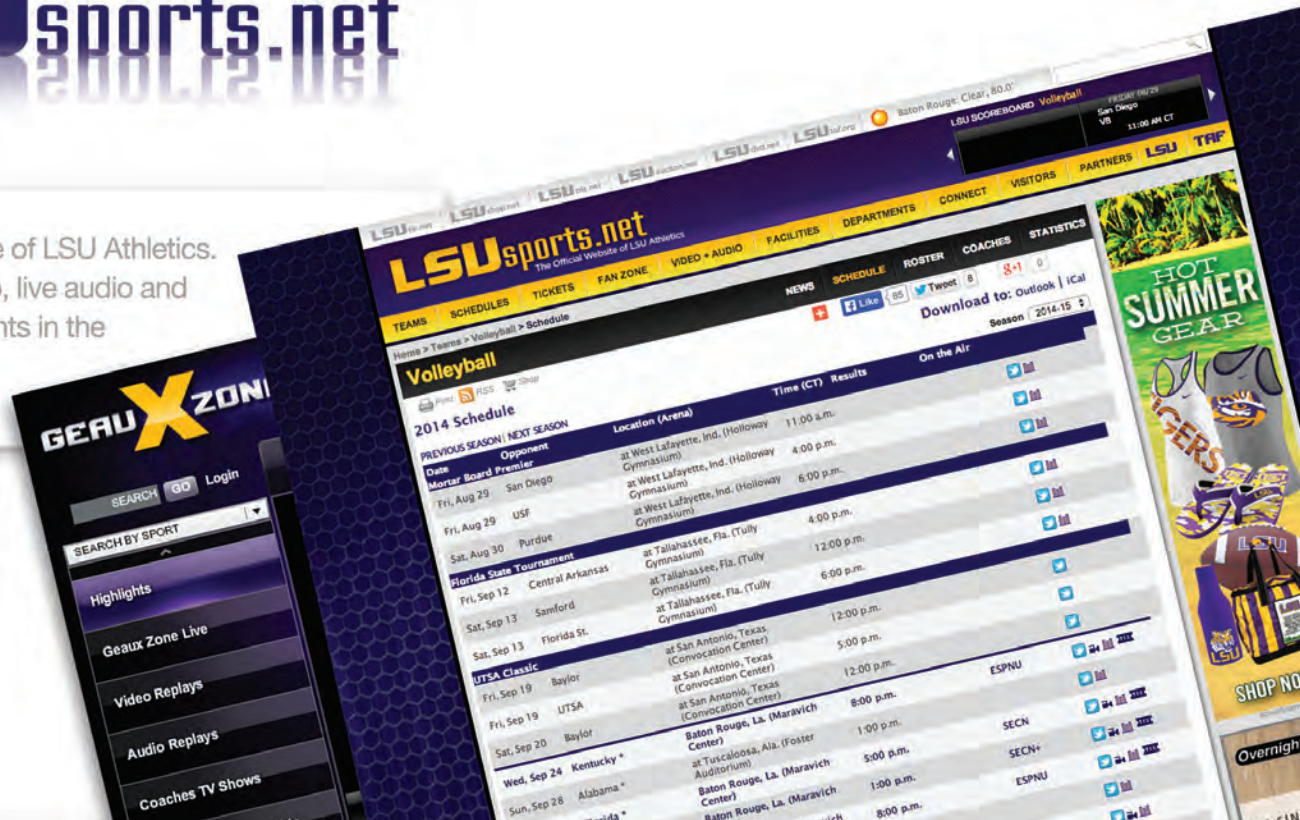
sports.net

e of LSU Athletics.
, live audio and
nts in the

GEAUX ZON

SEARCH GO Login

SEARCH BY SPORT

Highlights

Geaux Zone Live

Video Replays

Audio Replays

Coaches TV Shows

Baton Rouge: Clear, 80.0°

LSU SCOREBOARD Volleyball

FRIDAY 08/29
San Diego
VB 11:00 AM CT

PARTNERS LSU TAF

LSUsports.net The Official Website of LSU Athletics

TEAMS SCHEDULES TICKETS FAN ZONE VIDEO + AUDIO FACILITIES DEPARTMENTS CONNECT VISITORS

NEWS SCHEDULE ROSTER COACHES STATISTICS

Like 85 Tweet 8 g+1 0

Download to: Outlook | iCal

Home > Teams > Volleyball > Schedule

Season 2014-15

Volleyball

Print RSS Shop

2014 Schedule

PREVIOUS SEASON | NEXT SEASON

| Date | Opponent | Location (Arena) | Time (CT) | Results | On the Air |
|---|---|---|---|---|---|
| Mortar Board Premier | | | | | |
| Fri, Aug 29 | San Diego | at West Lafayette, Ind. (Holloway Gymnasium) | 11:00 a.m. | | |
| Fri, Aug 29 | USF | at West Lafayette, Ind. (Holloway Gymnasium) | 4:00 p.m. | | |
| Sat, Aug 30 | Purdue | at West Lafayette, Ind. (Holloway Gymnasium) | 6:00 p.m. | | |
| Florida State Tournament | | | | | |
| Fri, Sep 12 | Central Arkansas | at Tallahassee, Fla. (Tully Gymnasium) | 4:00 p.m. | | |
| Sat, Sep 13 | Samford | at Tallahassee, Fla. (Tully Gymnasium) | 12:00 p.m. | | |
| Sat, Sep 13 | Florida St. | at Tallahassee, Fla. (Tully Gymnasium) | 6:00 p.m. | | |
| UTSA Classic | | | | | |
| Fri, Sep 19 | Baylor | at San Antonio, Texas (Convocation Center) | 12:00 p.m. | | |
| Fri, Sep 19 | UTSA | at San Antonio, Texas (Convocation Center) | 5:00 p.m. | | ESPNU |
| Sat, Sep 20 | Baylor | at San Antonio, Texas (Convocation Center) | 12:00 p.m. | | |
| Wed, Sep 24 | Kentucky * | Baton Rouge, La. (Maravich Center) | 8:00 p.m. | | SECN |
| Sun, Sep 28 | Alabama * | at Tuscaloosa, Ala. (Foster Auditorium) | 1:00 p.m. | | SECN+ |
| | | Baton Rouge, La. (Maravich Center) | 5:00 p.m. | | ESPNU |
| | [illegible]rida * | Baton Rouge, La. (Maravich | 1:00 p.m. | | |
| | | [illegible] | 8:00 p.m. | | |

HOT SUMMER GEAR

TIGERS

LSU

SHOP NO

Overnigh